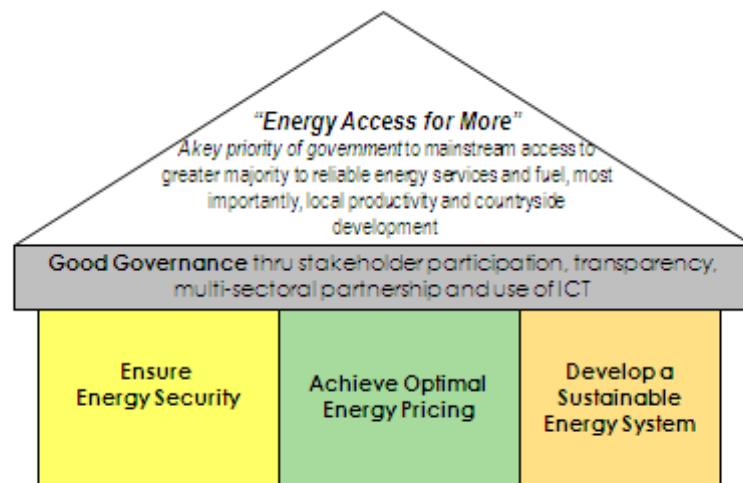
"Energy Access for More"
A key priority of government to mainstream access to greater majority to reliable energy services and fuel, most importantly, local productivity and countryside development

Good Governance thru stakeholder participation, transparency, multi-sectoral partnership and use of ICT

Ensure Energy Security

Achieve Optimal Energy Pricing

Develop a Sustainable Energy System